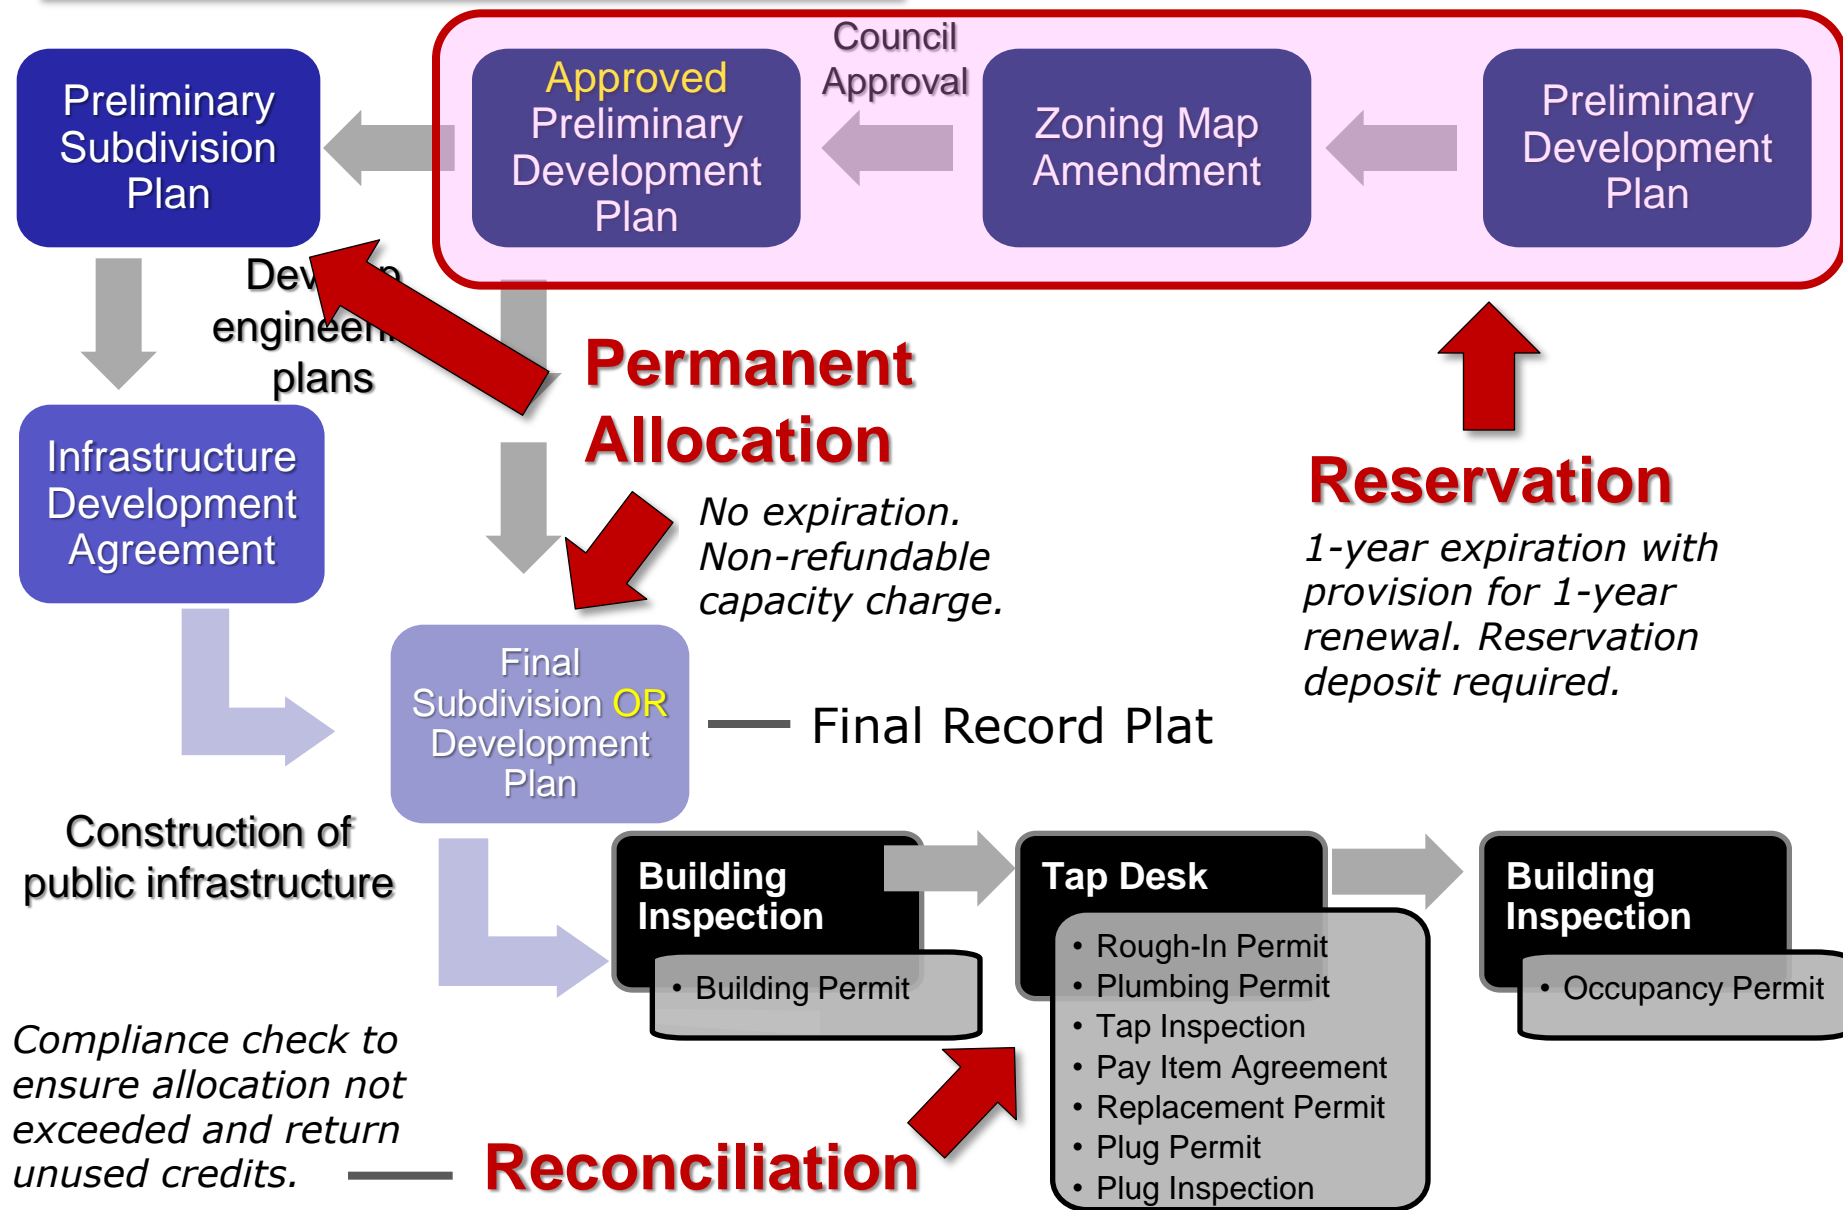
Preliminary Subdivision Plan

Approved Preliminary Development Plan

Council Approval

Zoning Map Amendment

Preliminary Development Plan

Dev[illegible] engineer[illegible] plans

Permanent Allocation

No expiration. Non-refundable capacity charge.

Reservation

1-year expiration with provision for 1-year renewal. Reservation deposit required.

Infrastructure Development Agreement

Final Subdivision OR Development Plan

Final Record Plat

Construction of public infrastructure

Building Inspection
• Building Permit

Tap Desk
• Rough-In Permit
• Plumbing Permit
• Tap Inspection
• Pay Item Agreement
• Replacement Permit
• Plug Permit
• Plug Inspection

Building Inspection
• Occupancy Permit

Compliance check to ensure allocation not exceeded and return unused credits.

Reconciliation